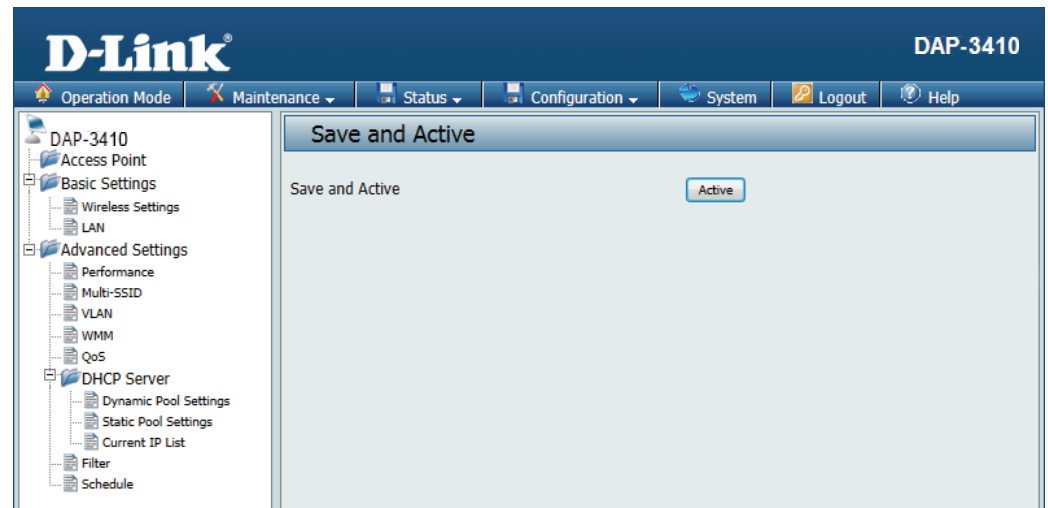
D-Link®

DAP-3410

Operation Mode | Maintenance | Status | Configuration | System | Logout | Help

DAP-3410
Access Point
Basic Settings
Wireless Settings
LAN
Advanced Settings
Performance
Multi-SSID
VLAN
WMM
QoS
DHCP Server
Dynamic Pool Settings
Static Pool Settings
Current IP List
Filter
Schedule

Save and Active

Save and Active

Active